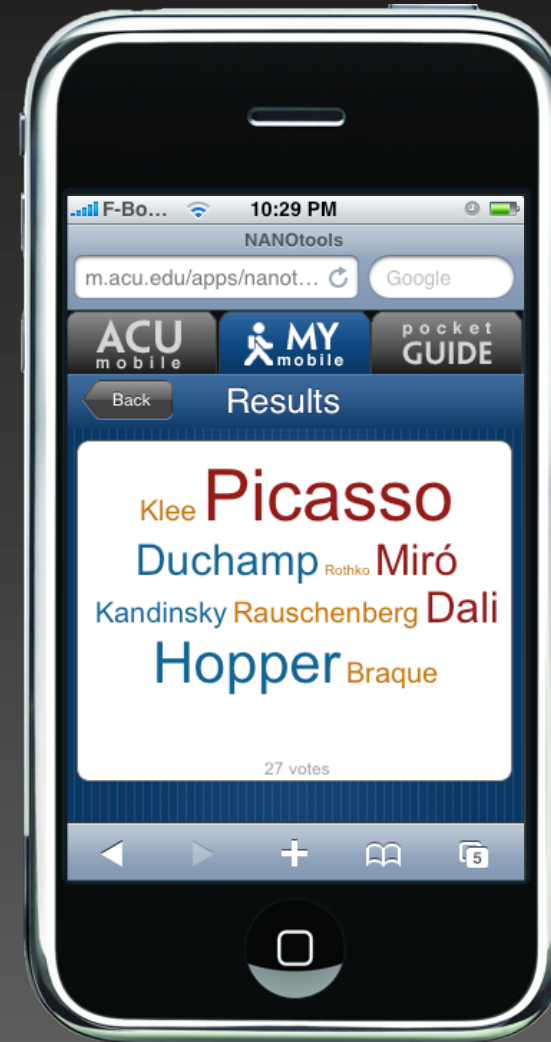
F-Bo... 10:29 PM

NANOtools

m.acu.edu/apps/nanot...

Google

ACU mobile

MY mobile

pocket GUIDE

Back

Results

Klee Picasso

Duchamp Rothko Miró

Kandinsky Rauschenberg Dali

Hopper Braque

27 votes

5